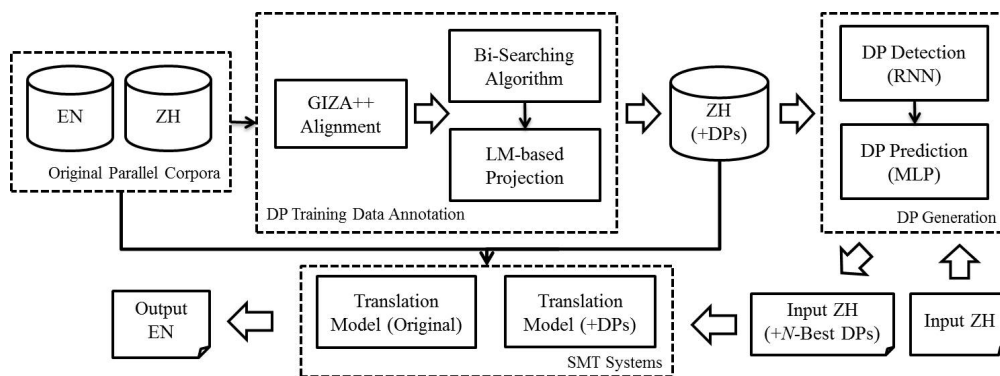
EN

ZH

Original Parallel Corpora

GIZA++ Alignment

Bi-Searching Algorithm

LM-based Projection

DP Training Data Annotation

ZH (+DPs)

DP Detection (RNN)

DP Prediction (MLP)

DP Generation

Output EN

Translation Model (Original)

Translation Model (+DPs)

SMT Systems

Input ZH (+*N*-Best DPs)

Input ZH